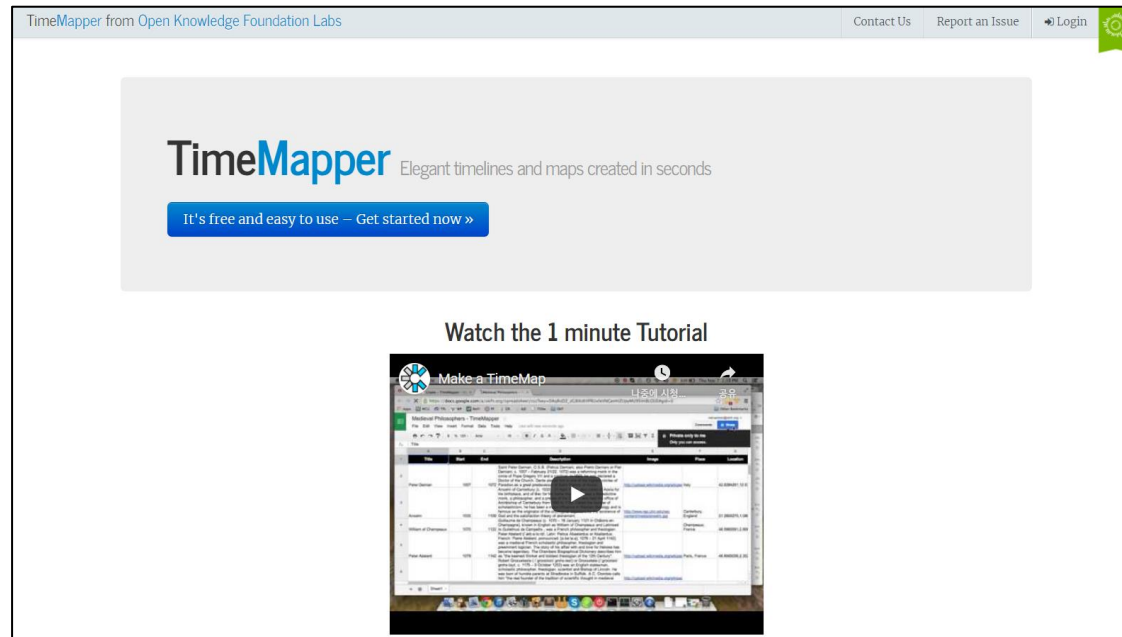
TimeMapper from Open Knowledge Foundation Labs

Contact Us | Report an Issue | Login

TimeMapper Elegant timelines and maps created in seconds

It's free and easy to use – Get started now »

Watch the 1 minute Tutorial

Make a TimeMap

나중에 시청

공유

Medieval Philosophers - TimeMapper

| Title | Start | End | Description | Image | Place | Location |
|---|---|---|---|---|---|---|
| Pietro Damiani | 1007 | 1072 | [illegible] | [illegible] | Italy | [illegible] |
| Anselm | 1033 | 1109 | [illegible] | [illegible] | Canterbury, England | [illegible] |
| William of Champeaux | 1070 | 1122 | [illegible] | | Champeaux, France | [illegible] |
| Peter Abelard | 1079 | 1142 | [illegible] | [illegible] | Paris, France | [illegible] |